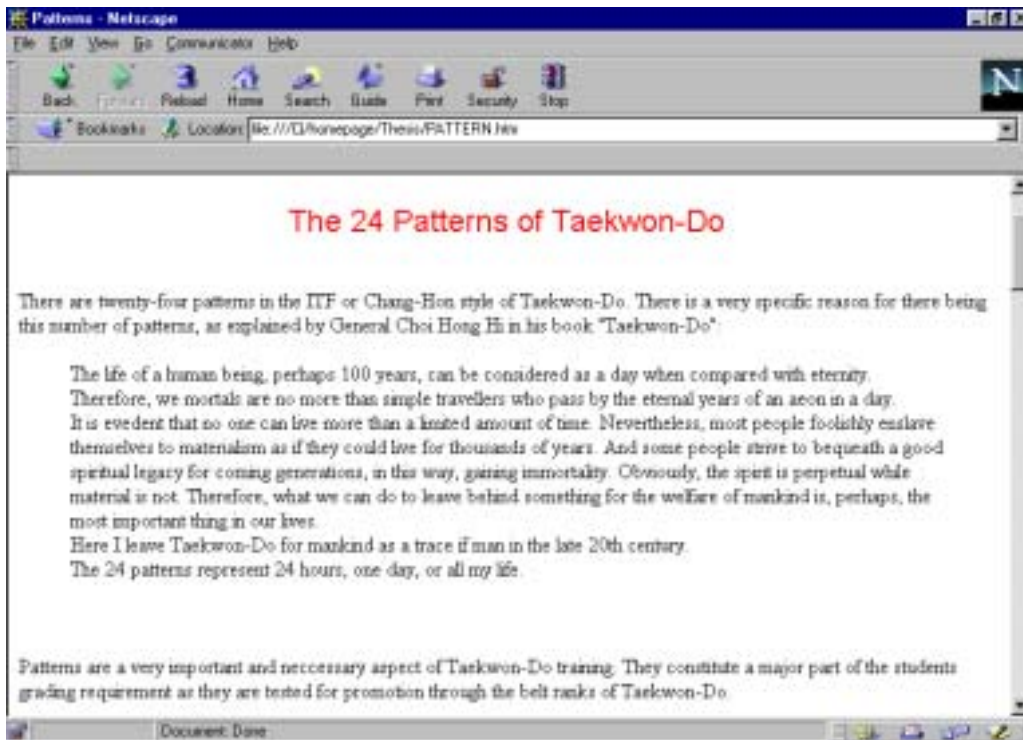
Patterns - Netscape

File Edit View Go Communicator Help

Back Forward Reload Home Search Guide Print Security Stop

Bookmarks Location: file:///C|/homepage/Thesis/PATTERN.htm

The 24 Patterns of Taekwon-Do

There are twenty-four patterns in the ITF or Chang-Hon style of Taekwon-Do. There is a very specific reason for there being this number of patterns, as explained by General Choi Hong Hi in his book "Taekwon-Do":

The life of a human being, perhaps 100 years, can be considered as a day when compared with eternity. Therefore, we mortals are no more than simple travellers who pass by the eternal years of an aeon in a day. It is evedent that no one can live more than a limited amount of time. Nevertheless, most people foolishly enslave themselves to materialism as if they could live for thousands of years. And some people strive to bequeath a good spiritual legacy for coming generations, in this way, gaining immortality. Obviously, the spirit is perpetual while material is not. Therefore, what we can do to leave behind something for the welfare of mankind is, perhaps, the most important thing in our lives.
Here I leave Taekwon-Do for mankind as a trace if man in the late 20th century.
The 24 patterns represent 24 hours, one day, or all my life.

Patterns are a very important and neccessary aspect of Taekwon-Do training. They constitute a major part of the students grading requirement as they are tested for promotion through the belt ranks of Taekwon-Do.

Document: Done